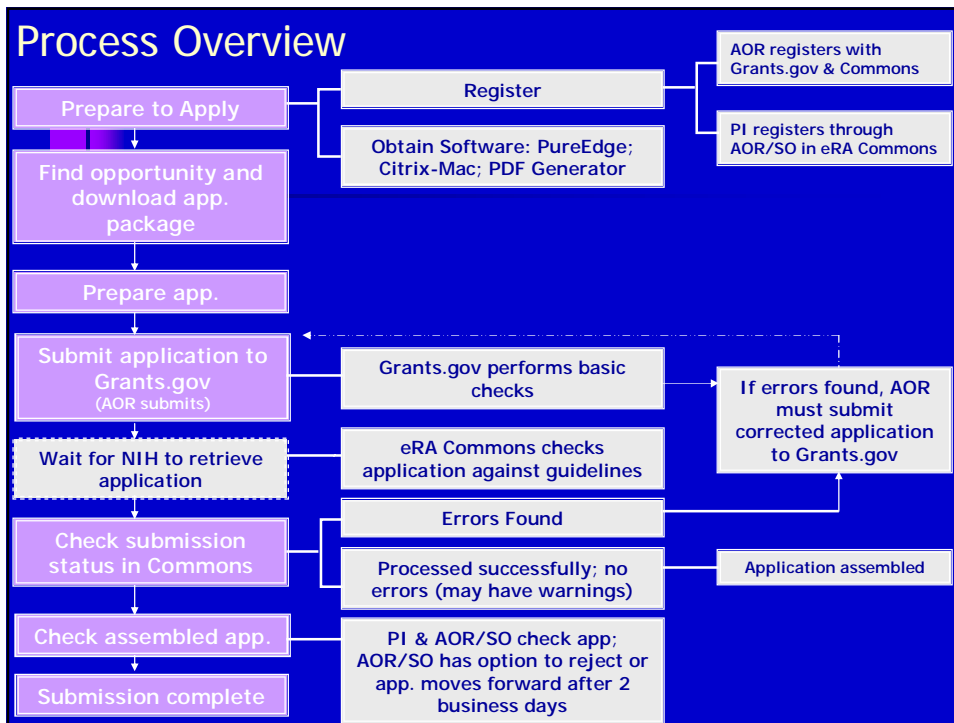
Process Overview

Prepare to Apply

Find opportunity and download app. package

Prepare app.

Submit application to Grants.gov
(AOR submits)

Wait for NIH to retrieve application

Check submission status in Commons

Check assembled app.

Submission complete

Register

Obtain Software: PureEdge; Citrix-Mac; PDF Generator

Grants.gov performs basic checks

eRA Commons checks application against guidelines

Errors Found

Processed successfully; no errors (may have warnings)

PI & AOR/SO check app; AOR/SO has option to reject or app. moves forward after 2 business days

AOR registers with Grants.gov & Commons

PI registers through AOR/SO in eRA Commons

If errors found, AOR must submit corrected application to Grants.gov

Application assembled